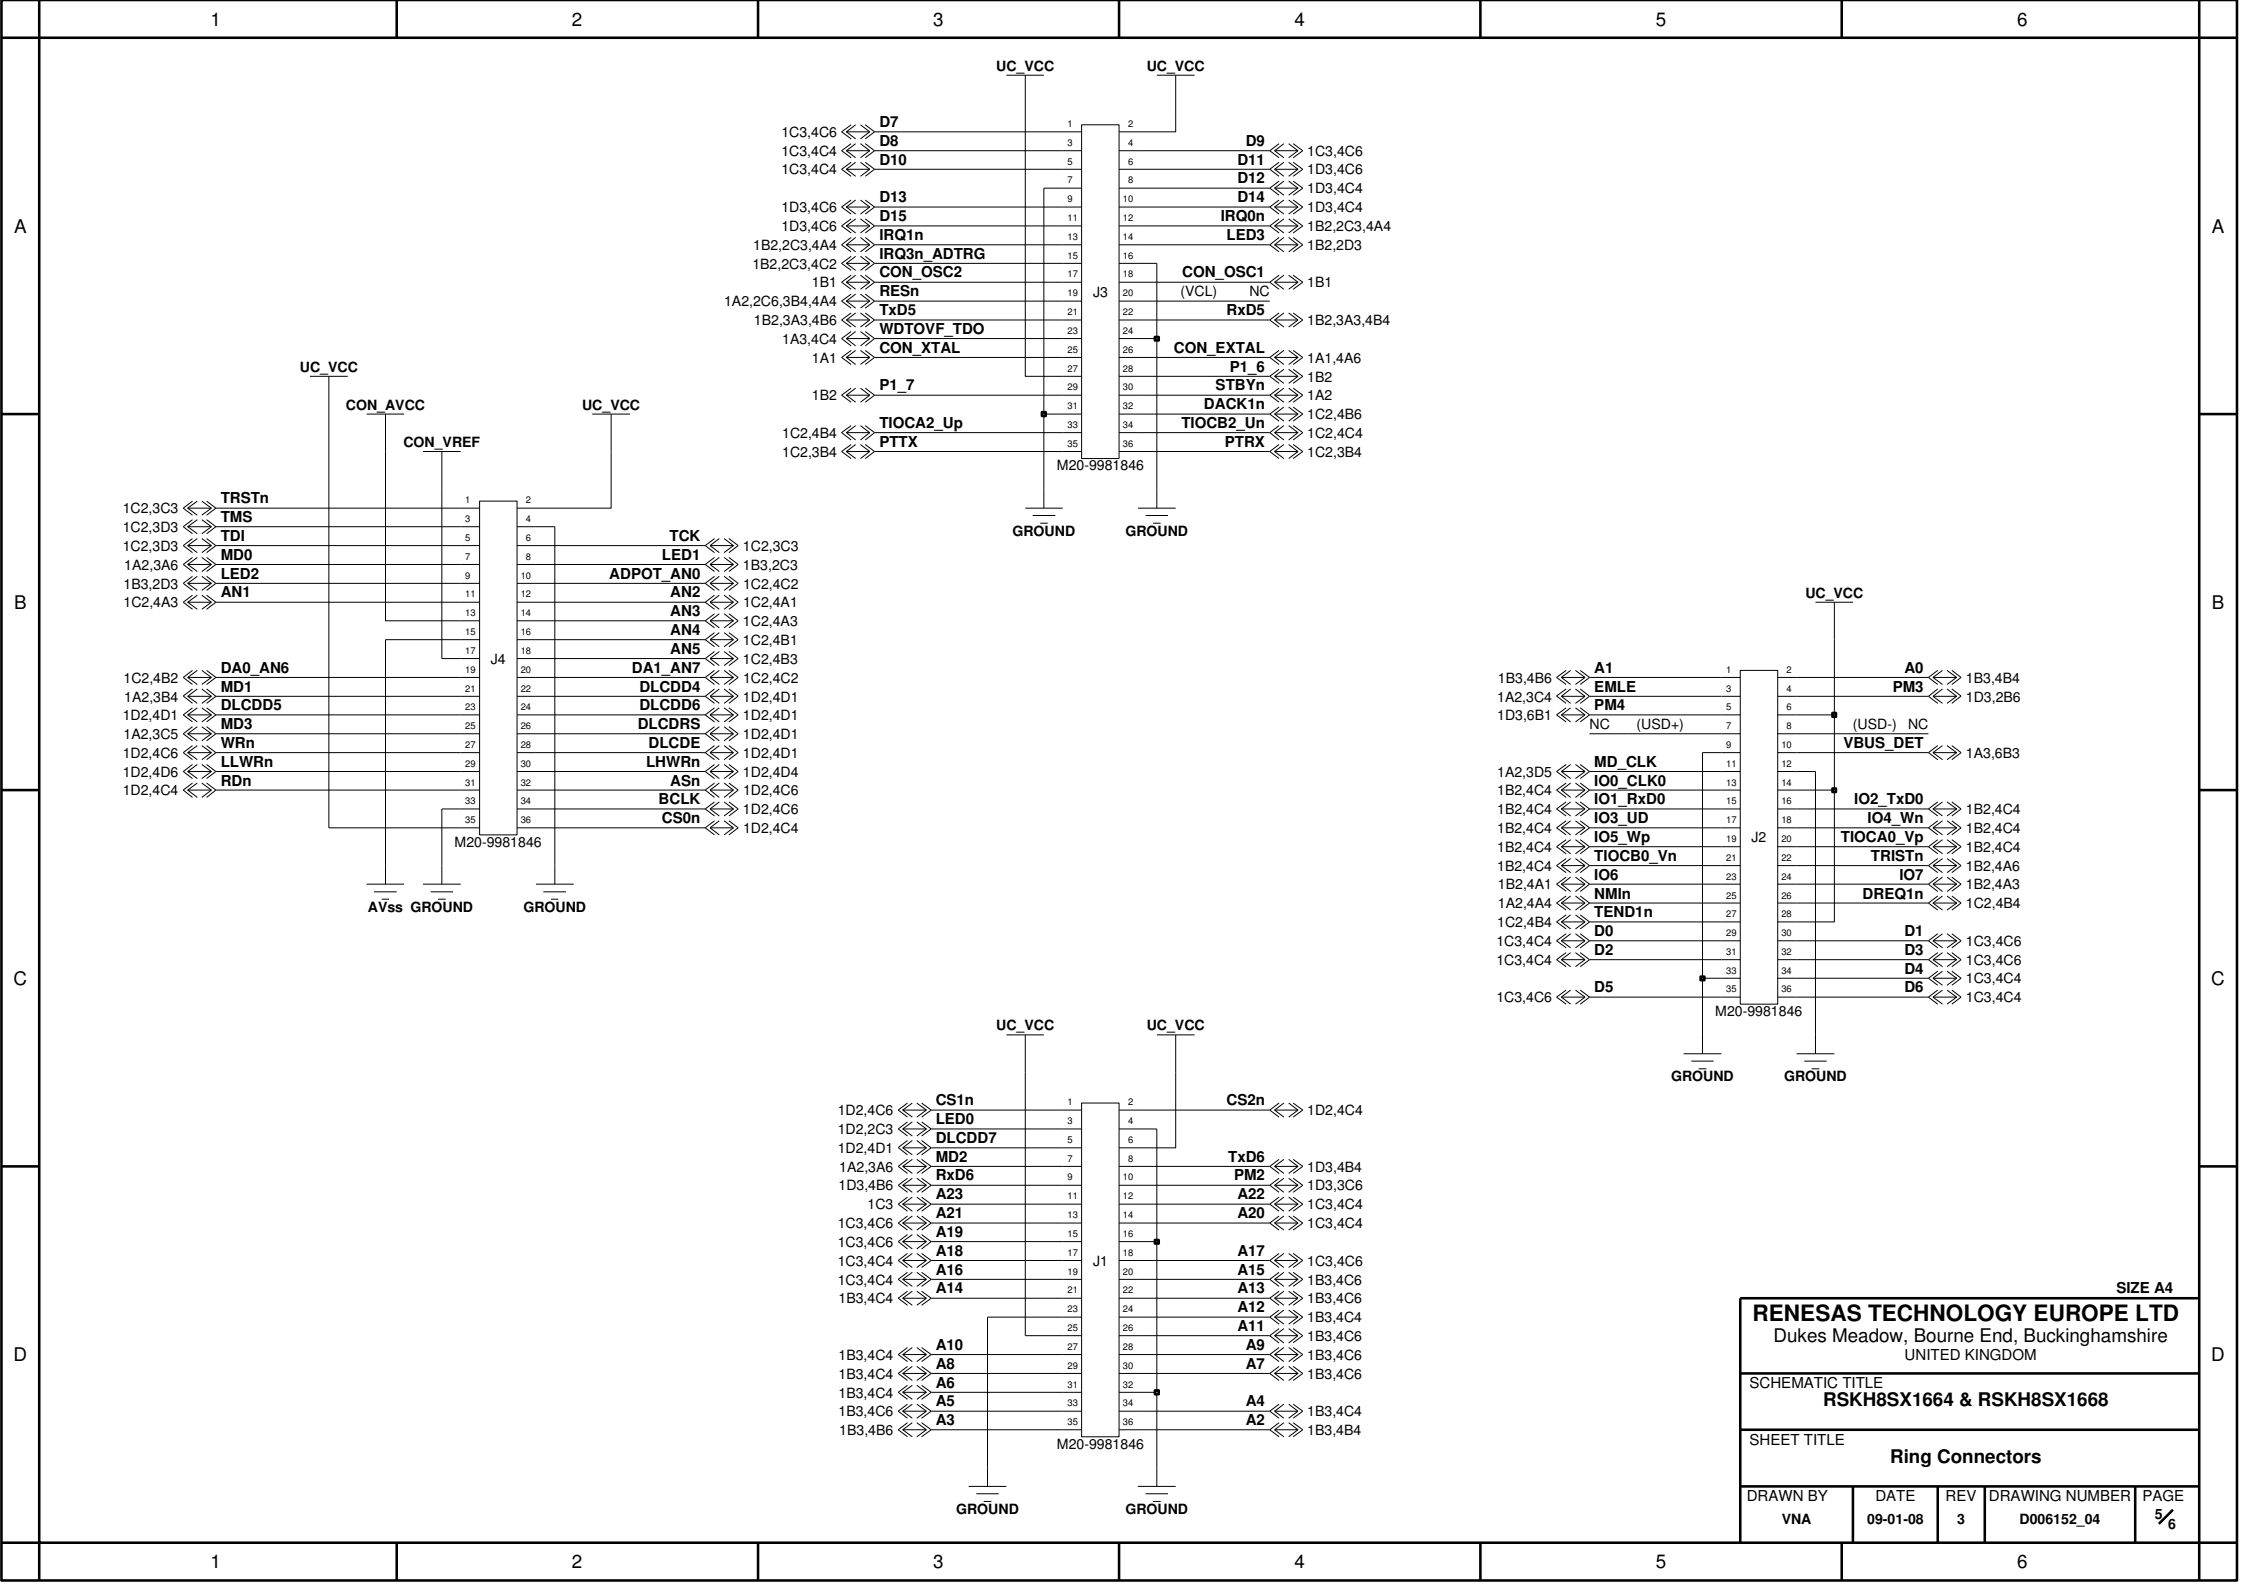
1 2 3 4 5 6

A

B

C

D

UC_VCC UC_VCC

1C3,4C6 D7 1 2
1C3,4C4 D8 3 4 D9 1C3,4C6
1C3,4C4 D10 5 6 D11 1D3,4C6
7 8 D12 1D3,4C4
1D3,4C6 D13 9 10 D14 1D3,4C4
1D3,4C6 D15 11 12 IRQ0n 1B2,2C3,4A4
1B2,2C3,4A4 IRQ1n 13 14 LED3 1B2,2D3
1B2,2C3,4C2 IRQ3n_ADTRG 15 16
1B1 CON_OSC2 17 18 CON_OSC1 1B1
1A2,2C6,3B4,4A4 RESn 19 J3 20 (VCL) NC
1B2,3A3,4B6 TxD5 21 22 RxD5 1B2,3A3,4B4
1A3,4C4 WDTOVF_TDO 23 24
1A1 CON_XTAL 25 26 CON_EXTAL 1A1,4A6
27 28 P1_6 1B2
1B2 P1_7 29 30 STBYn 1A2
31 32 DACK1n 1C2,4B6
1C2,4B4 TIOCA2_Up 33 34 TIOCB2_Un 1C2,4C4
1C2,3B4 PTTX 35 36 PTRX 1C2,3B4
M20-9981846
GROUND GROUND

UC_VCC CON_AVCC UC_VCC CON_VREF

1C2,3C3 TRSTn 1 2
1C2,3D3 TMS 3 4
1C2,3D3 TDI 5 6 TCK 1C2,3C3
1A2,3A6 MD0 7 8 LED1 1B3,2C3
1B3,2D3 LED2 9 10 ADPOT_AN0 1C2,4C2
1C2,4A3 AN1 11 12 AN2 1C2,4A1
13 14 AN3 1C2,4A3
15 16 AN4 1C2,4B1
17 J4 18 AN5 1C2,4B3
1C2,4B2 DA0_AN6 19 20 DA1_AN7 1C2,4C2
1A2,3B4 MD1 21 22 DLCDD4 1D2,4D1
1D2,4D1 DLCDD5 23 24 DLCDD6 1D2,4D1
1A2,3C5 MD3 25 26 DLCDRS 1D2,4D1
1D2,4C6 WRn 27 28 DLCDE 1D2,4D1
1D2,4D6 LLWRn 29 30 LHWRn 1D2,4D4
1D2,4C4 RDn 31 32 ASn 1D2,4C6
33 34 BCLK 1D2,4C6
35 36 CS0n 1D2,4C4
M20-9981846
AVss GROUND GROUND

UC_VCC

1B3,4B6 A1 1 2 A0 1B3,4B4
1A2,3C4 EMLE 3 4 PM3 1D3,2B6
1D3,6B1 PM4 5 6
NC (USD+) 7 8 (USD-) NC
9 10 VBUS_DET 1A3,6B3
1A2,3D5 MD_CLK 11 12
1B2,4C4 IO0_CLK0 13 14
1B2,4C4 IO1_RxD0 15 16 IO2_TxD0 1B2,4C4
1B2,4C4 IO3_UD 17 18 IO4_Wn 1B2,4C4
1B2,4C4 IO5_Wp 19 J2 20 TIOCA0_Vp 1B2,4C4
1B2,4C4 TIOCB0_Vn 21 22 TRISTn 1B2,4A6
1B2,4A1 IO6 23 24 IO7 1B2,4A3
1A2,4A4 NMIn 25 26 DREQ1n 1C2,4B4
1C2,4B4 TEND1n 27 28
1C3,4C4 D0 29 30 D1 1C3,4C6
1C3,4C4 D2 31 32 D3 1C3,4C6
33 34 D4 1C3,4C4
1C3,4C6 D5 35 36 D6 1C3,4C4
M20-9981846
GROUND GROUND

UC_VCC UC_VCC

1D2,4C6 CS1n 1 2 CS2n 1D2,4C4
1D2,2C3 LED0 3 4
1D2,4D1 DLCDD7 5 6
1A2,3A6 MD2 7 8 TxD6 1D3,4B4
1D3,4B6 RxD6 9 10 PM2 1D3,3C6
1C3 A23 11 12 A22 1C3,4C4
1C3,4C6 A21 13 14 A20 1C3,4C4
1C3,4C6 A19 15 16
1C3,4C4 A18 17 J1 18 A17 1C3,4C6
1C3,4C4 A16 19 20 A15 1B3,4C6
1B3,4C4 A14 21 22 A13 1B3,4C6
23 24 A12 1B3,4C4
25 26 A11 1B3,4C6
1B3,4C4 A10 27 28 A9 1B3,4C6
1B3,4C4 A8 29 30 A7 1B3,4C6
1B3,4C4 A6 31 32
1B3,4C6 A5 33 34 A4 1B3,4C4
1B3,4B6 A3 35 36 A2 1B3,4B4
M20-9981846
GROUND GROUND

SIZE A4
RENESAS TECHNOLOGY EUROPE LTD
Dukes Meadow, Bourne End, Buckinghamshire
UNITED KINGDOM
SCHEMATIC TITLE
RSKH8SX1664 & RSKH8SX1668
SHEET TITLE
Ring Connectors

| DRAWN BY | DATE | REV | DRAWING NUMBER | PAGE |
|---|---|---|---|---|
| VNA | 09-01-08 | 3 | D006152_04 | $\frac{5}{6}$ |

1 2 3 4 5 6